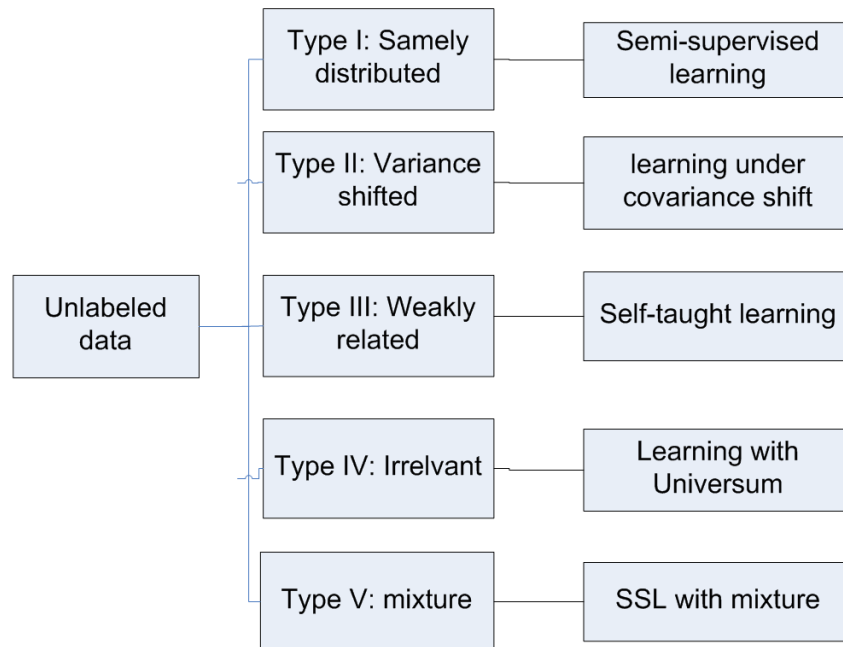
Unlabeled data

Type I: Samely distributed

Semi-supervised learning

Type II: Variance shifted

learning under covariance shift

Type III: Weakly related

Self-taught learning

Type IV: Irrelvant

Learning with Universum

Type V: mixture

SSL with mixture